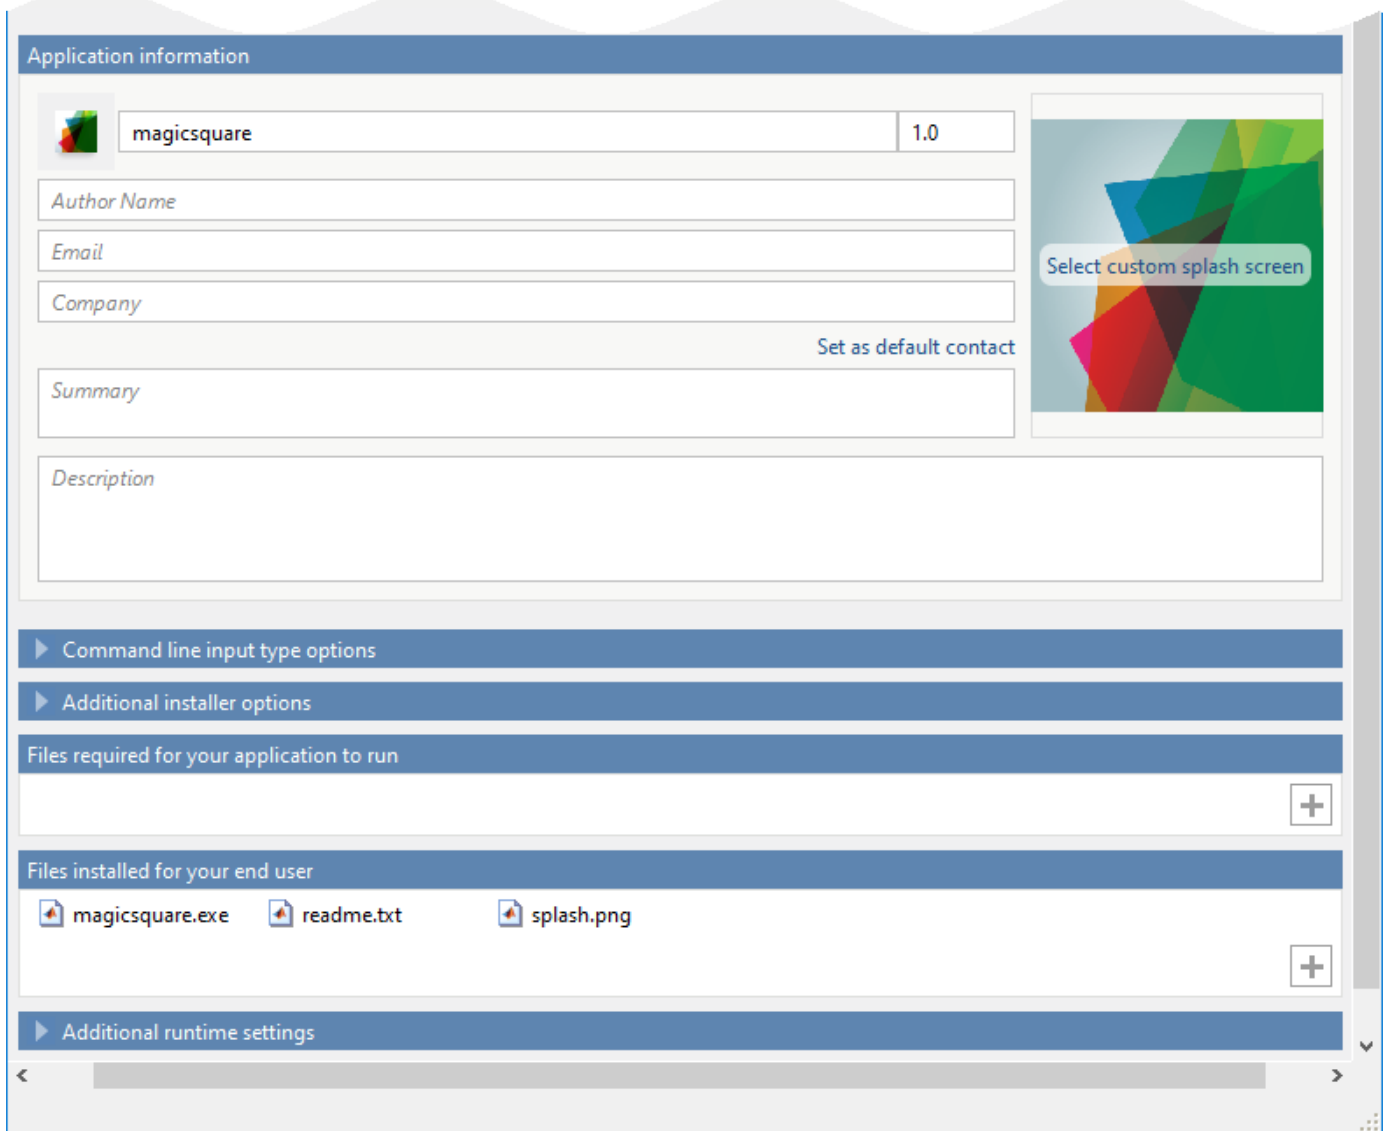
Application information

magicsquare

1.0

Author Name

Email

Company

Set as default contact

Summary

Select custom splash screen

Description

Command line input type options

Additional installer options

Files required for your application to run

Files installed for your end user

magicsquare.exe

readme.txt

splash.png

Additional runtime settings